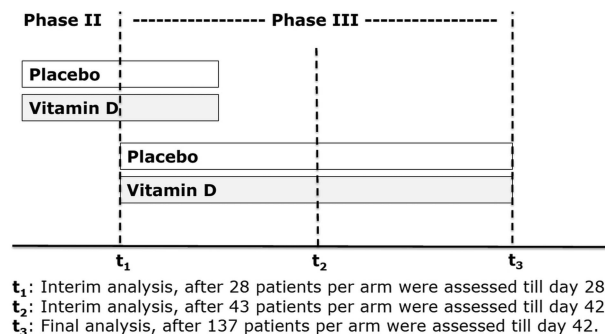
Phase II ---------------- Phase III ----------------

Placebo

Vitamin D

Placebo

Vitamin D

$t_1$ $t_2$ $t_3$

$t_1$: Interim analysis, after 28 patients per arm were assessed till day 28
$t_2$: Interim analysis, after 43 patients per arm were assessed till day 42
$t_3$: Final analysis, after 137 patients per arm were assessed till day 42.